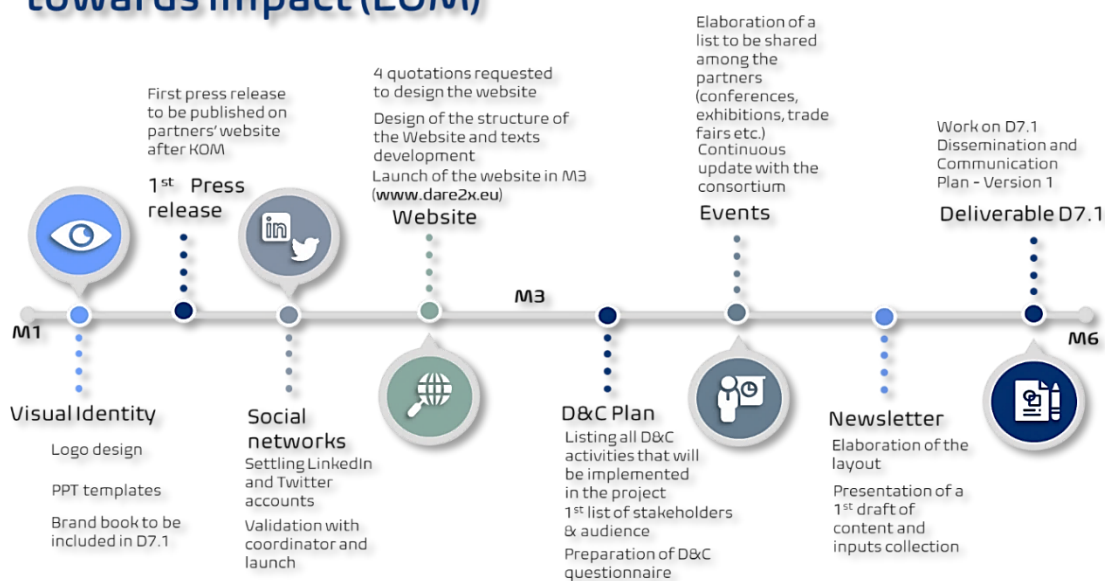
towards impact (KOM)

First press release to be published on partners' website after KOM

$1^{st}$ Press release

4 quotations requested to design the website

Design of the structure of the Website and texts development
Launch of the website in M3 (www.dare2x.eu)

Website

Elaboration of a list to be shared among the partners (conferences, exhibitions, trade fairs etc.)
Continuous update with the consortium

Events

Work on D7.1 Dissemination and Communication Plan - Version 1

Deliverable D7.1

M1

M3

M6

Visual Identity

Logo design

PPT templates

Brand book to be included in D7.1

Social networks

Settling LinkedIn and Twitter accounts

Validation with coordinator and launch

D&C Plan

Listing all D&C activities that will be implemented in the project
$1^{st}$ list of stakeholders & audience

Preparation of D&C questionnaire

Newsletter

Elaboration of the layout

Presentation of a $1^{st}$ draft of content and inputs collection